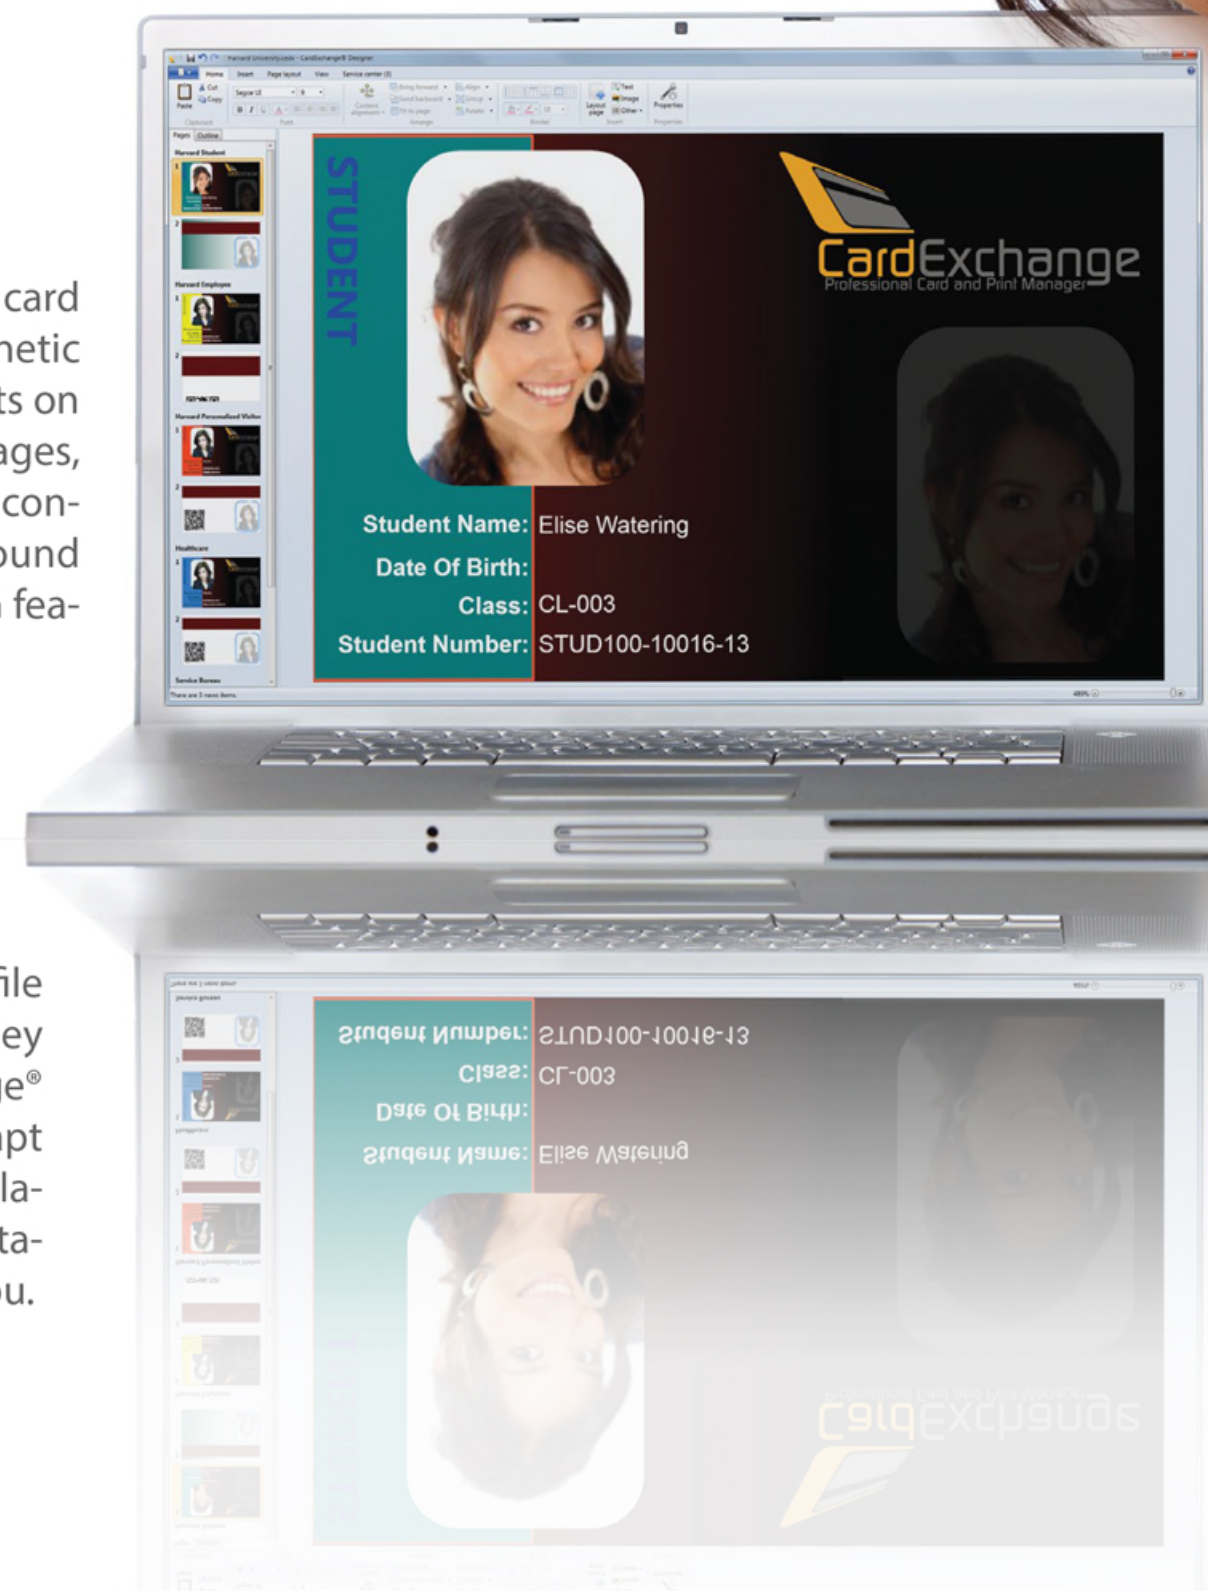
card
netic
ts on
ages,
con-
ound
fea-

file
ey
e®
pt
la-
ta-
u.

Harvard University.cxds - CardExchange® Designer

Home Insert Page layout View Service center

Pages Outline

Harvard Student

Harvard Employee

Harvard Personalised Visitor

Healthcare

Service Bureau

There are 5 news items

STUDENT

CardExchange
Professional Card and Print Manager

Student Name: Elise Watering
Date Of Birth:
Class: CL-003
Student Number: STUD100-10016-13